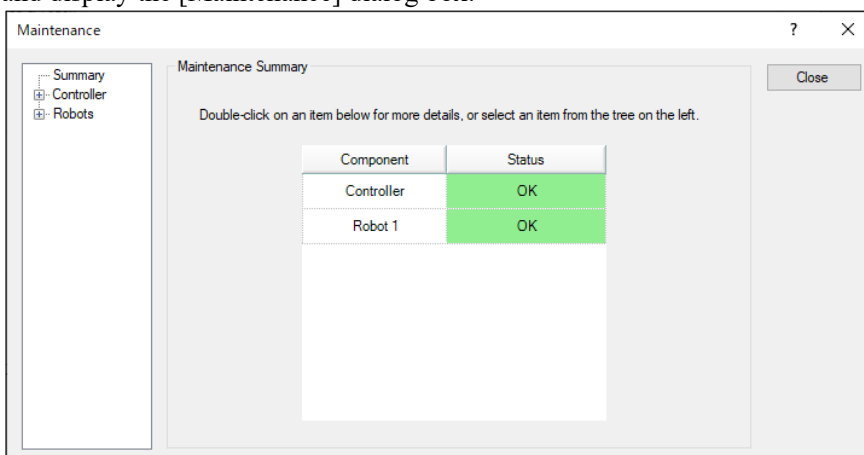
and display the [Maintenance] dialog box.

Maintenance

?

×

Summary
Controller
Robots

Maintenance Summary

Close

Double-click on an item below for more details, or select an item from the tree on the left.

| Component | Status |
|---|---|
| Controller | OK |
| Robot 1 | OK |